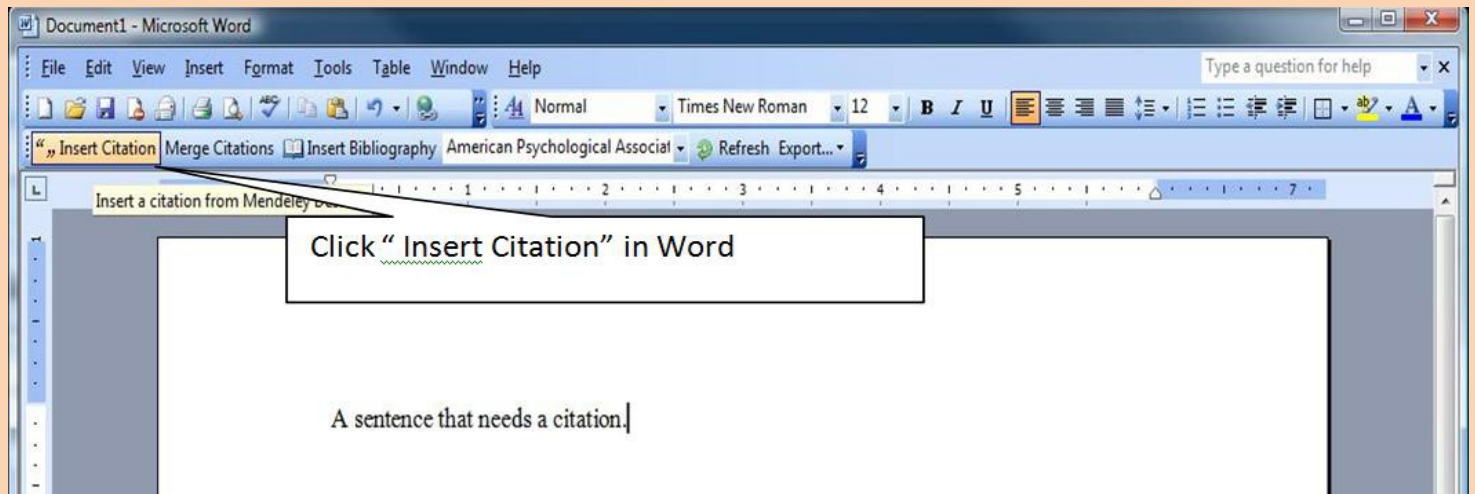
Document1 - Microsoft Word

File Edit View Insert Format Tools Table Window Help

Type a question for help

Normal Times New Roman 12 B I U

Insert Citation Merge Citations Insert Bibliography American Psychological Associat Refresh Export...

Insert a citation from Mendeley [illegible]

Click " Insert Citation" in Word

1 2 3 4 5 7

A sentence that needs a citation.